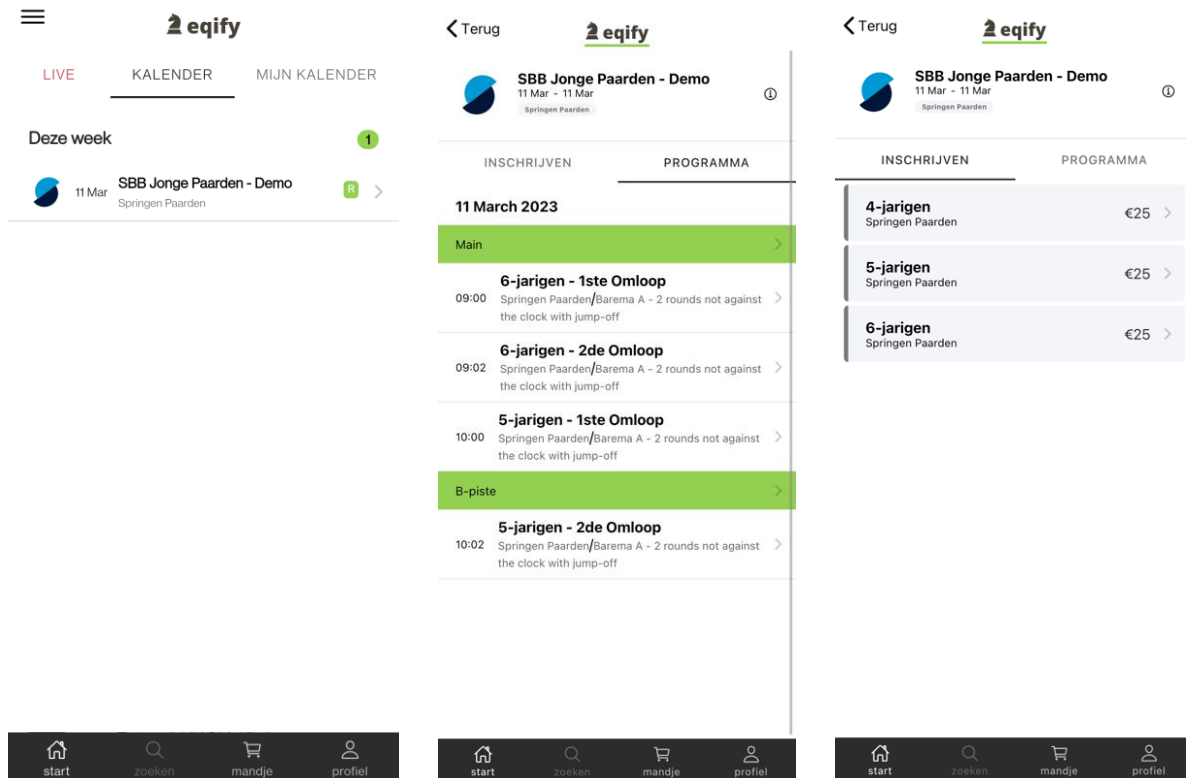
eqify

LIVE KALENDER MIJN KALENDER

Deze week 1

11 Mar SBB Jonge Paarden - Demo
Springen Paarden R

start zoeken mandje profiel

Terug eqify

SBB Jonge Paarden - Demo
11 Mar - 11 Mar
Springen Paarden

INSCHRIJVEN PROGRAMMA

11 March 2023

Main

09:00 6-jarigen - 1ste Omloop
Springen Paarden/Barema A - 2 rounds not against the clock with jump-off

09:02 6-jarigen - 2de Omloop
Springen Paarden/Barema A - 2 rounds not against the clock with jump-off

10:00 5-jarigen - 1ste Omloop
Springen Paarden/Barema A - 2 rounds not against the clock with jump-off

B-piste

10:02 5-jarigen - 2de Omloop
Springen Paarden/Barema A - 2 rounds not against the clock with jump-off

start zoeken mandje profiel

Terug eqify

SBB Jonge Paarden - Demo
11 Mar - 11 Mar
Springen Paarden

INSCHRIJVEN PROGRAMMA

4-jarigen
Springen Paarden €25

5-jarigen
Springen Paarden €25

6-jarigen
Springen Paarden €25

start zoeken mandje profiel